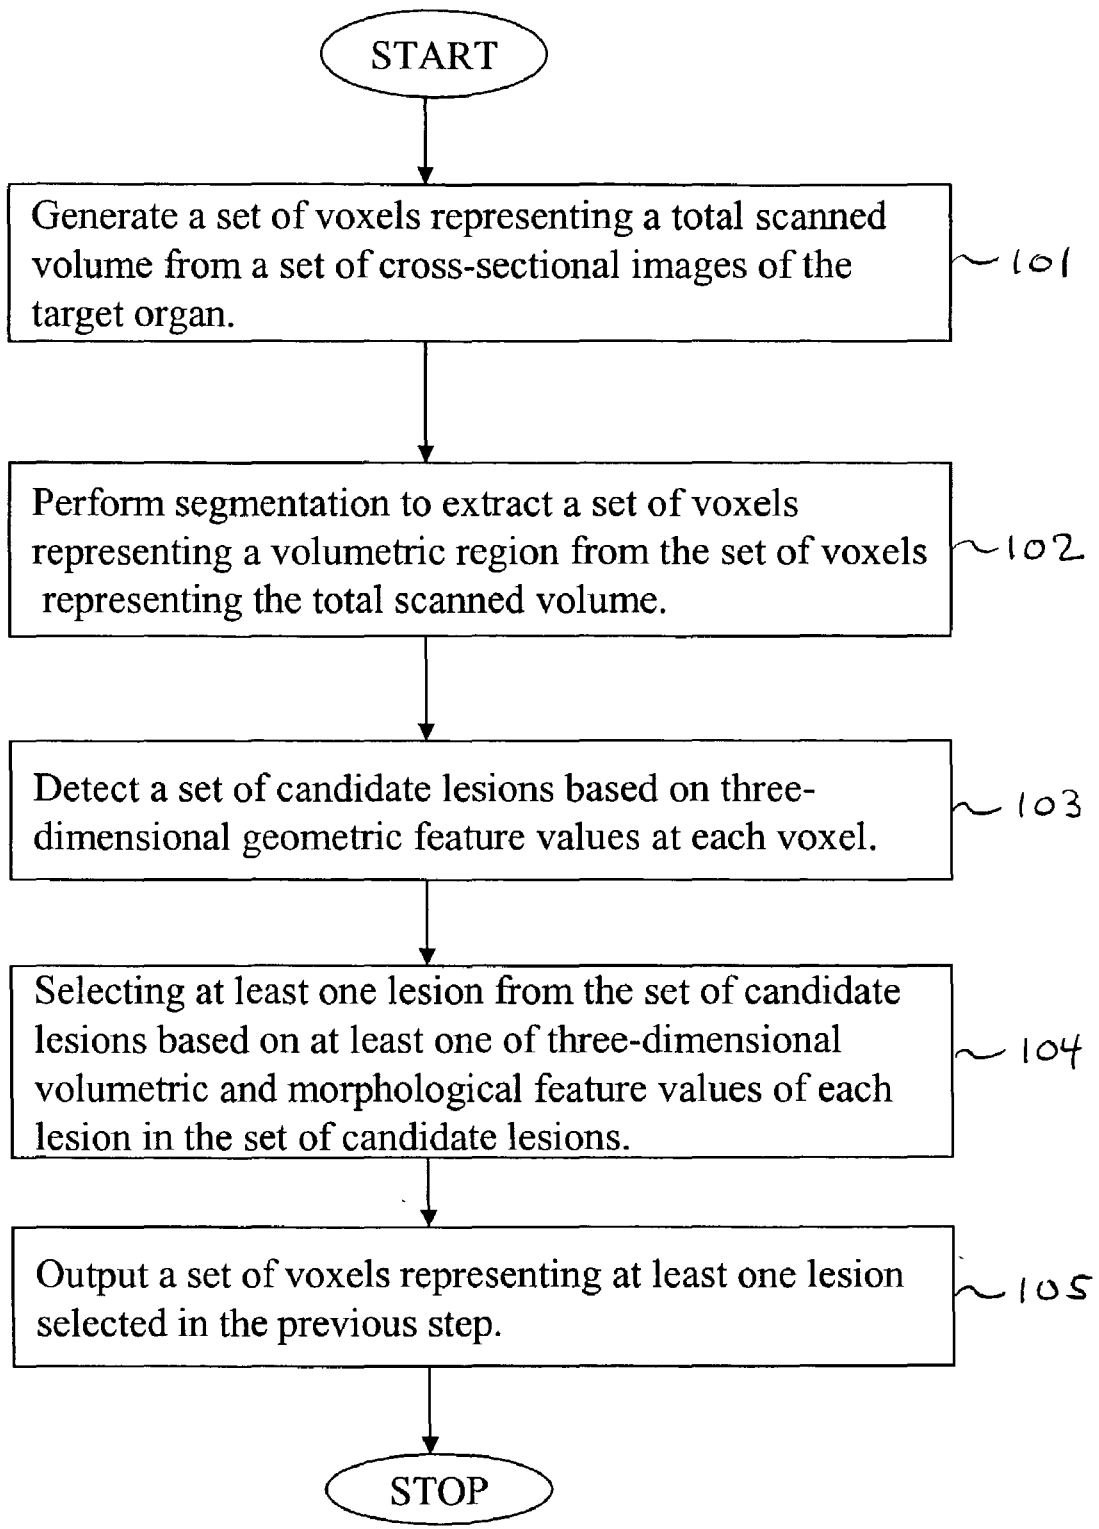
START

Generate a set of voxels representing a total scanned volume from a set of cross-sectional images of the target organ.

101

Perform segmentation to extract a set of voxels representing a volumetric region from the set of voxels representing the total scanned volume.

102

Detect a set of candidate lesions based on three-dimensional geometric feature values at each voxel.

103

Selecting at least one lesion from the set of candidate lesions based on at least one of three-dimensional volumetric and morphological feature values of each lesion in the set of candidate lesions.

104

Output a set of voxels representing at least one lesion selected in the previous step.

105

STOP